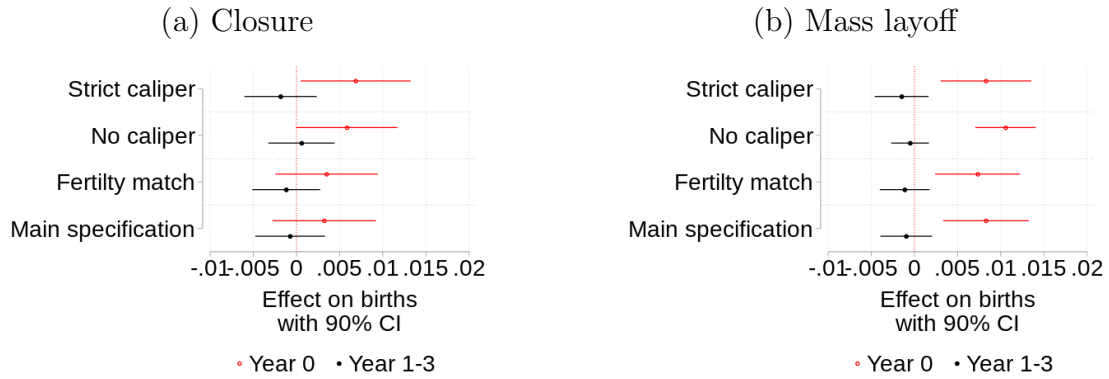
(a) Closure

Strict caliper
No caliper
Fertilty match
Main specification

-.01 -.005 0 .005 .01 .015 .02

Effect on births with 90% CI

Year 0 Year 1-3

(b) Mass layoff

Strict caliper
No caliper
Fertilty match
Main specification

-.01 -.005 0 .005 .01 .015 .02

Effect on births with 90% CI

Year 0 Year 1-3